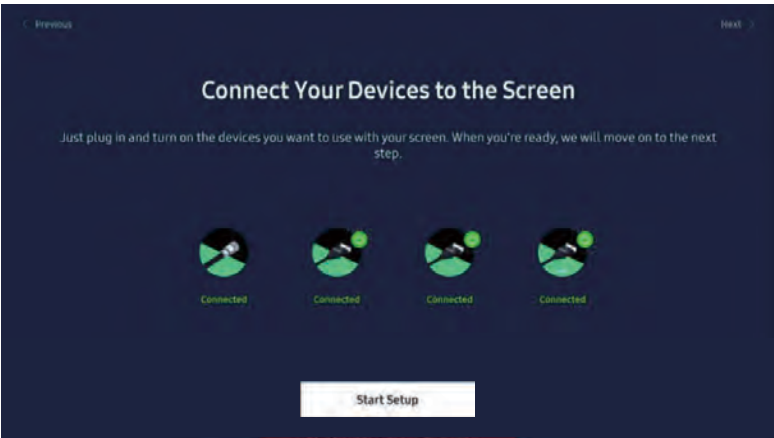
< Previous

Next >

Connect Your Devices to the Screen

Just plug in and turn on the devices you want to use with your screen. When you're ready, we will move on to the next step.

Connected

Connected

Connected

Connected

Start Setup